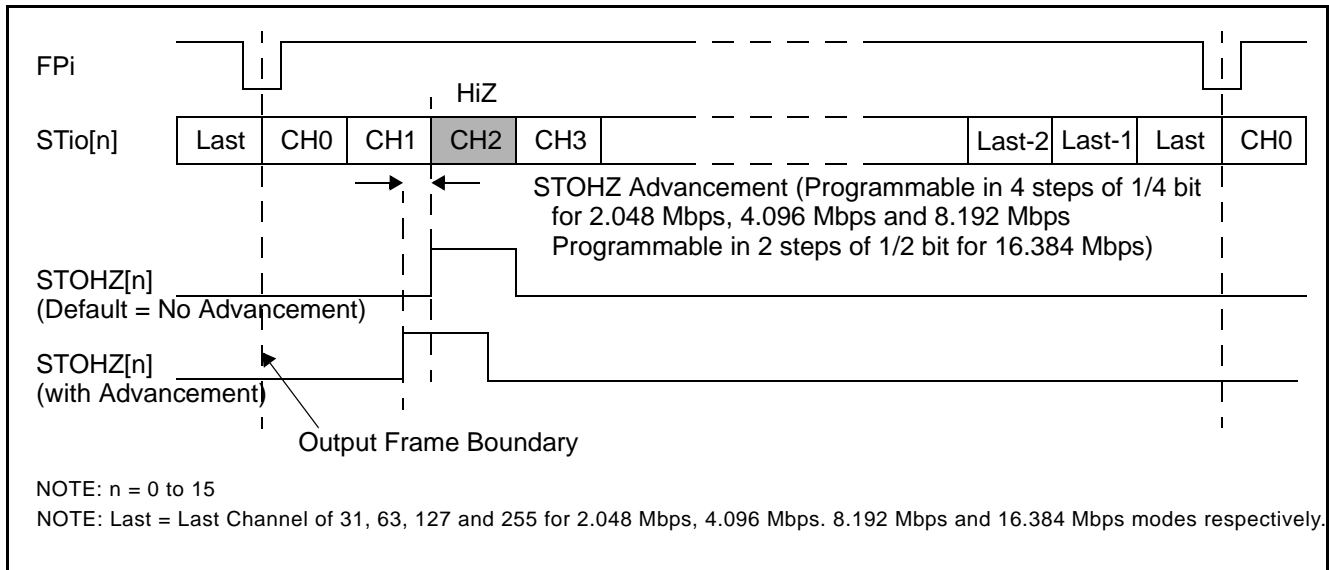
FPi

HiZ

STio[n]

| Last | CH0 | CH1 | CH2 | CH3 | | Last-2 | Last-1 | Last | CH0 |
|---|---|---|---|---|---|---|---|---|---|

STOHZ Advancement (Programmable in 4 steps of 1/4 bit for 2.048 Mbps, 4.096 Mbps and 8.192 Mbps Programmable in 2 steps of 1/2 bit for 16.384 Mbps)

STOHZ[n]
(Default = No Advancement)

STOHZ[n]
(with Advancement)

Output Frame Boundary

NOTE: n = 0 to 15

NOTE: Last = Last Channel of 31, 63, 127 and 255 for 2.048 Mbps, 4.096 Mbps. 8.192 Mbps and 16.384 Mbps modes respectively.